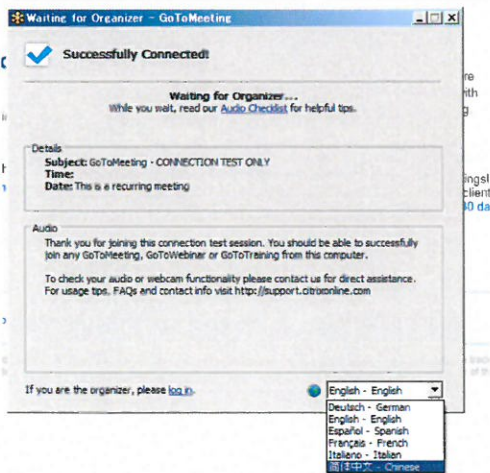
Waiting for Organizer - GoToMeeting

Successfully Connected!

Waiting for Organizer...
While you wait, read our Audio Checklist for helpful tips.

Details
Subject: GoToMeeting - CONNECTION TEST ONLY
Time:
Date: This is a recurring meeting

Audio
Thank you for joining this connection test session. You should be able to successfully join any GoToMeeting, GoToWebinar or GoToTraining from this computer.

To check your audio or webcam functionality please contact us for direct assistance. For usage tips, FAQs and contact info visit http://support.citrixonline.com

If you are the organizer, please log in.

English - English

Deutsch - German
English - English
Español - Spanish
Français - French
Italiano - Italian
简体中文 - Chinese

re
rth
ngs
client
30 da